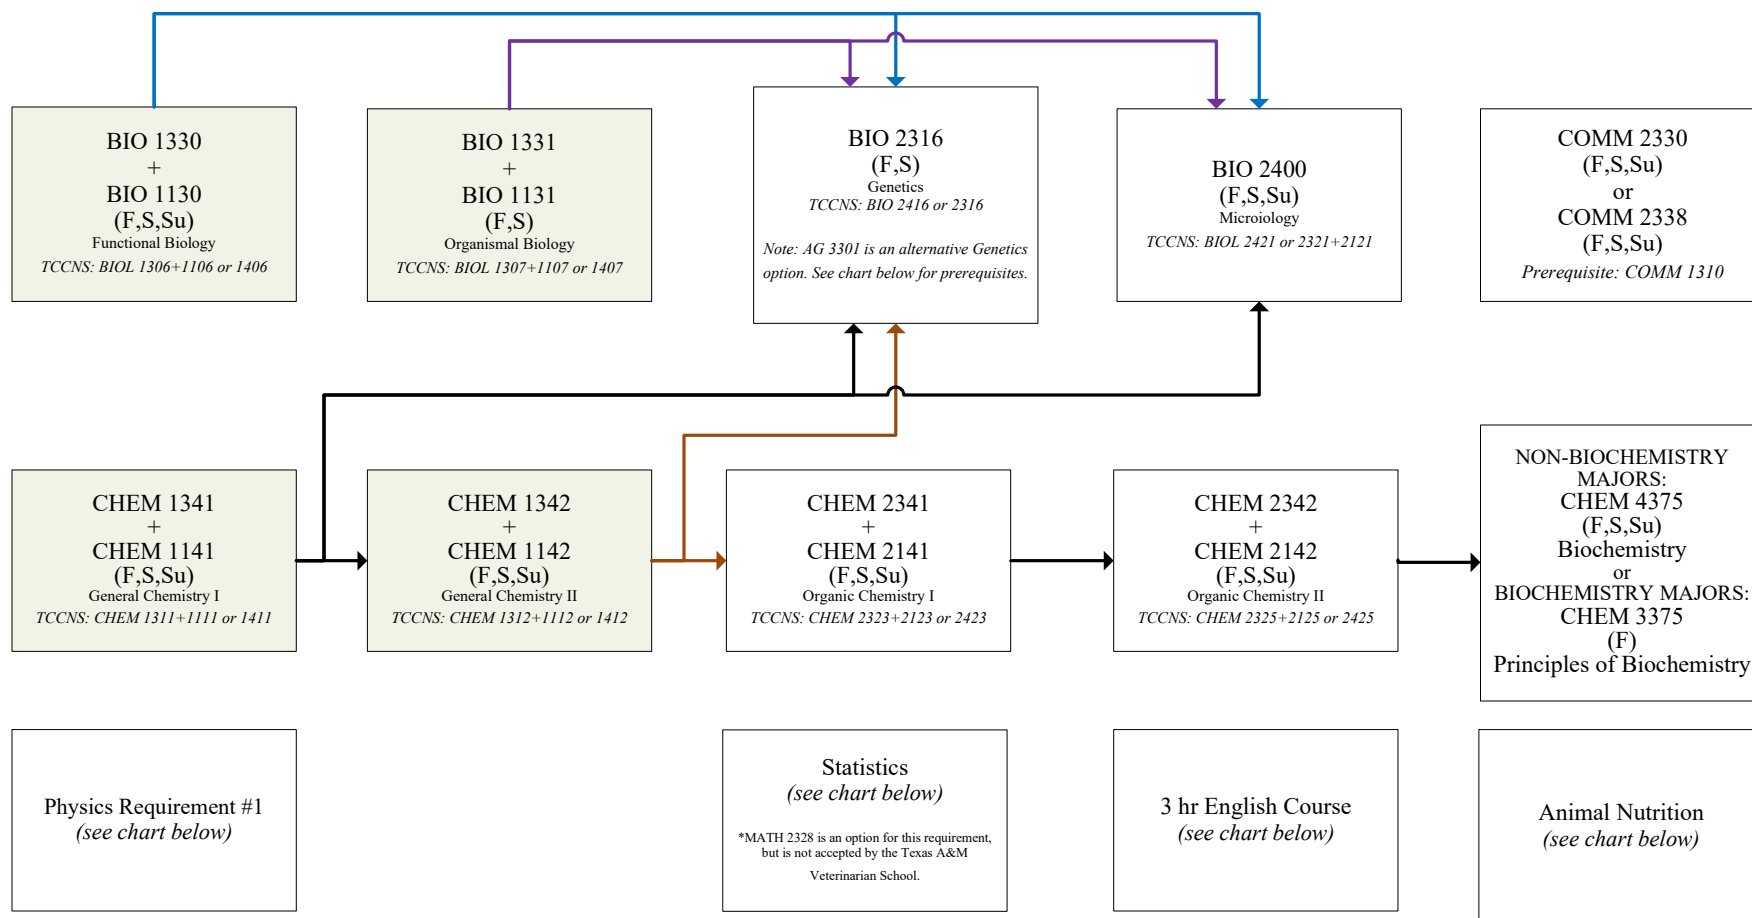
BIO 1330
+
BIO 1130
(F,S,Su)
Functional Biology
TCCNS: BIOL 1306+1106 or 1406

BIO 1331
+
BIO 1131
(F,S)
Organismal Biology
TCCNS: BIOL 1307+1107 or 1407

BIO 2316
(F,S)
Genetics
TCCNS: BIO 2416 or 2316

Note: AG 3301 is an alternative Genetics option. See chart below for prerequisites.

BIO 2400
(F,S,Su)
Microiology
TCCNS: BIOL 2421 or 2321+2121

COMM 2330
(F,S,Su)
or
COMM 2338
(F,S,Su)
Prerequisite: COMM 1310

CHEM 1341
+
CHEM 1141
(F,S,Su)
General Chemistry I
TCCNS: CHEM 1311+1111 or 1411

CHEM 1342
+
CHEM 1142
(F,S,Su)
General Chemistry II
TCCNS: CHEM 1312+1112 or 1412

CHEM 2341
+
CHEM 2141
(F,S,Su)
Organic Chemistry I
TCCNS: CHEM 2323+2123 or 2423

CHEM 2342
+
CHEM 2142
(F,S,Su)
Organic Chemistry II
TCCNS: CHEM 2325+2125 or 2425

NON-BIOCHEMISTRY MAJORS:
CHEM 4375
(F,S,Su)
Biochemistry
or
BIOCHEMISTRY MAJORS:
CHEM 3375
(F)
Principles of Biochemistry

Physics Requirement #1
(see chart below)

Statistics
(see chart below)

*MATH 2328 is an option for this requirement, but is not accepted by the Texas A&M Veterinarian School.

3 hr English Course
(see chart below)

Animal Nutrition
(see chart below)